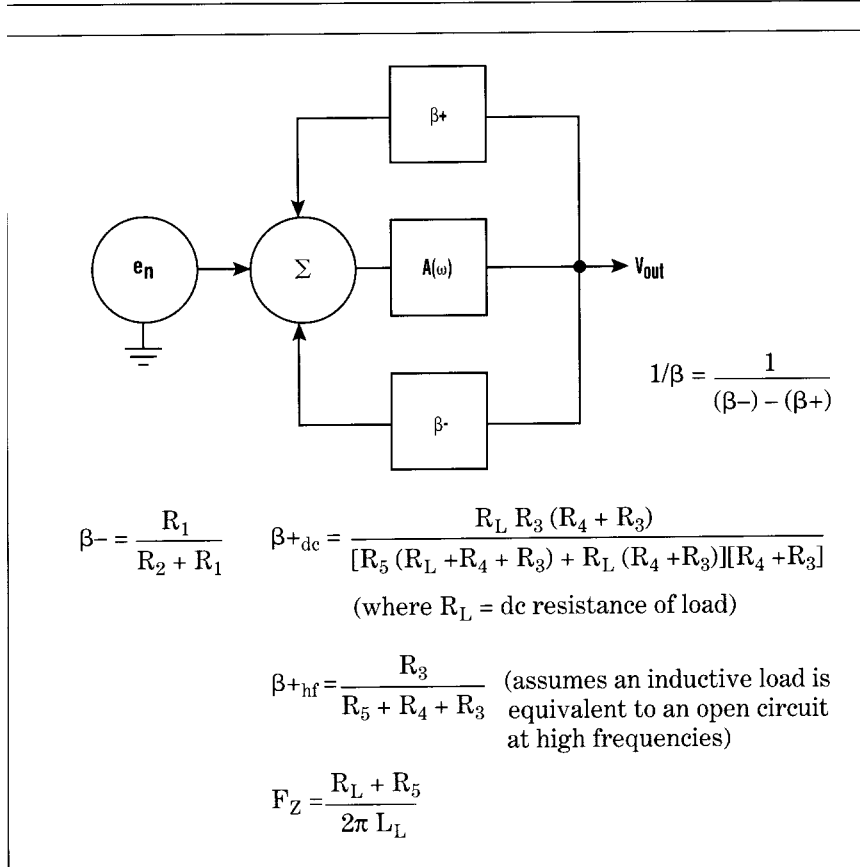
β+

$e_n$

Σ

A(ω)

$V_{out}$

$1/\beta = \frac{1}{(\beta-) - (\beta+)}$

β-

$\beta- = \frac{R_1}{R_2 + R_1}$

$\beta+_{dc} = \frac{R_L R_3 (R_4 + R_3)}{[R_5 (R_L + R_4 + R_3) + R_L (R_4 + R_3)][R_4 + R_3]}$

(where $R_L$ = dc resistance of load)

$\beta+_{hf} = \frac{R_3}{R_5 + R_4 + R_3}$ (assumes an inductive load is equivalent to an open circuit at high frequencies)

$F_Z = \frac{R_L + R_5}{2\pi L_L}$